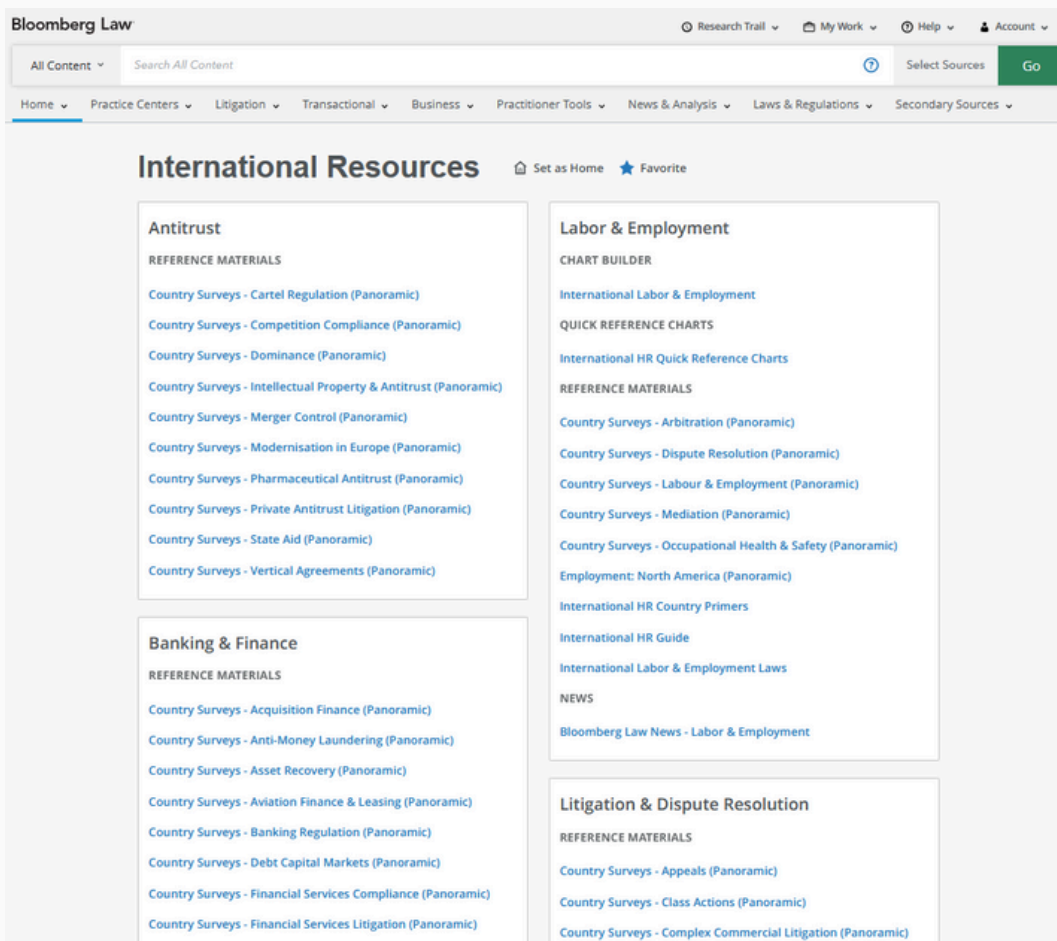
Bloomberg Law

Research Trail My Work Help Account

All Content Search All Content ? Select Sources Go

Home Practice Centers Litigation Transactional Business Practitioner Tools News & Analysis Laws & Regulations Secondary Sources

International Resources Set as Home Favorite

Antitrust

REFERENCE MATERIALS

Country Surveys - Cartel Regulation (Panoramic)

Country Surveys - Competition Compliance (Panoramic)

Country Surveys - Dominance (Panoramic)

Country Surveys - Intellectual Property & Antitrust (Panoramic)

Country Surveys - Merger Control (Panoramic)

Country Surveys - Modernisation in Europe (Panoramic)

Country Surveys - Pharmaceutical Antitrust (Panoramic)

Country Surveys - Private Antitrust Litigation (Panoramic)

Country Surveys - State Aid (Panoramic)

Country Surveys - Vertical Agreements (Panoramic)

Banking & Finance

REFERENCE MATERIALS

Country Surveys - Acquisition Finance (Panoramic)

Country Surveys - Anti-Money Laundering (Panoramic)

Country Surveys - Asset Recovery (Panoramic)

Country Surveys - Aviation Finance & Leasing (Panoramic)

Country Surveys - Banking Regulation (Panoramic)

Country Surveys - Debt Capital Markets (Panoramic)

Country Surveys - Financial Services Compliance (Panoramic)

Country Surveys - Financial Services Litigation (Panoramic)

Labor & Employment

CHART BUILDER

International Labor & Employment

QUICK REFERENCE CHARTS

International HR Quick Reference Charts

REFERENCE MATERIALS

Country Surveys - Arbitration (Panoramic)

Country Surveys - Dispute Resolution (Panoramic)

Country Surveys - Labour & Employment (Panoramic)

Country Surveys - Mediation (Panoramic)

Country Surveys - Occupational Health & Safety (Panoramic)

Employment: North America (Panoramic)

International HR Country Primers

International HR Guide

International Labor & Employment Laws

NEWS

Bloomberg Law News - Labor & Employment

Litigation & Dispute Resolution

REFERENCE MATERIALS

Country Surveys - Appeals (Panoramic)

Country Surveys - Class Actions (Panoramic)

Country Surveys - Complex Commercial Litigation (Panoramic)